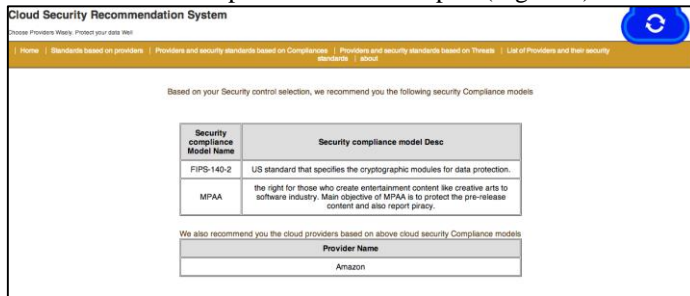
Cloud Security Recommendation System

Choose Providers Wisely. Protect your data Well

| Home | Standards based on providers | Providers and security standards based on Compliances | Providers and security standards based on Threats | List of Providers and their security standards | about

Based on your Security control selection, we recommend you the following security Compliance models

| Security compliance Model Name | Security compliance model Desc |
|---|---|
| FIPS-140-2 | US standard that specifies the cryptographic modules for data protection. |
| MPAA | the right for those who create entertainment content like creative arts to software industry. Main objective of MPAA is to protect the pre-release content and also report piracy. |

We also recommend you the cloud providers based on above cloud security Compliance models

| Provider Name |
|---|
| Amazon |